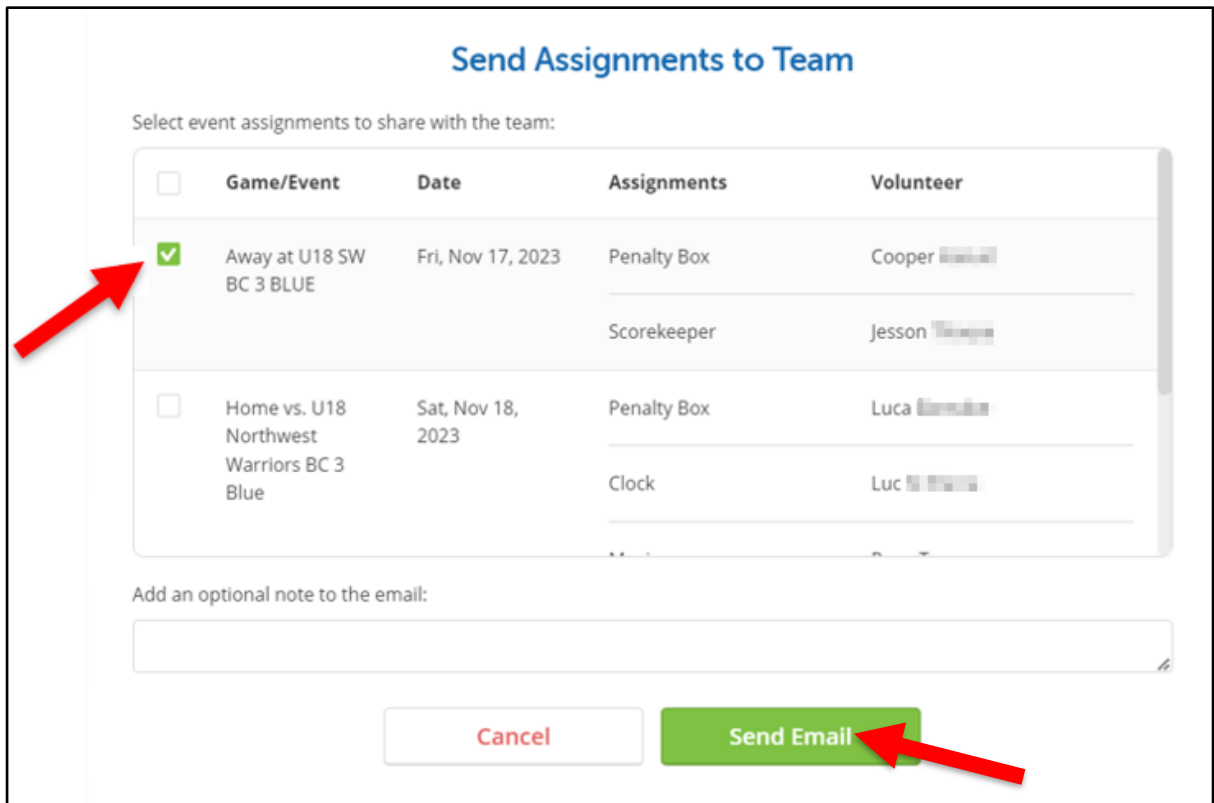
Send Assignments to Team

Select event assignments to share with the team:

| | Game/Event | Date | Assignments | Volunteer |
|---|---|---|---|---|
| ☑ | Away at U18 SW BC 3 BLUE | Fri, Nov 17, 2023 | Penalty Box | Cooper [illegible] |
| | | | Scorekeeper | Jesson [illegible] |
| ☐ | Home vs. U18 Northwest Warriors BC 3 Blue | Sat, Nov 18, 2023 | Penalty Box | Luca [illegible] |
| | | | Clock | Luc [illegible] |
| | | | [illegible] | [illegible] |

Add an optional note to the email:

Cancel

Send Email